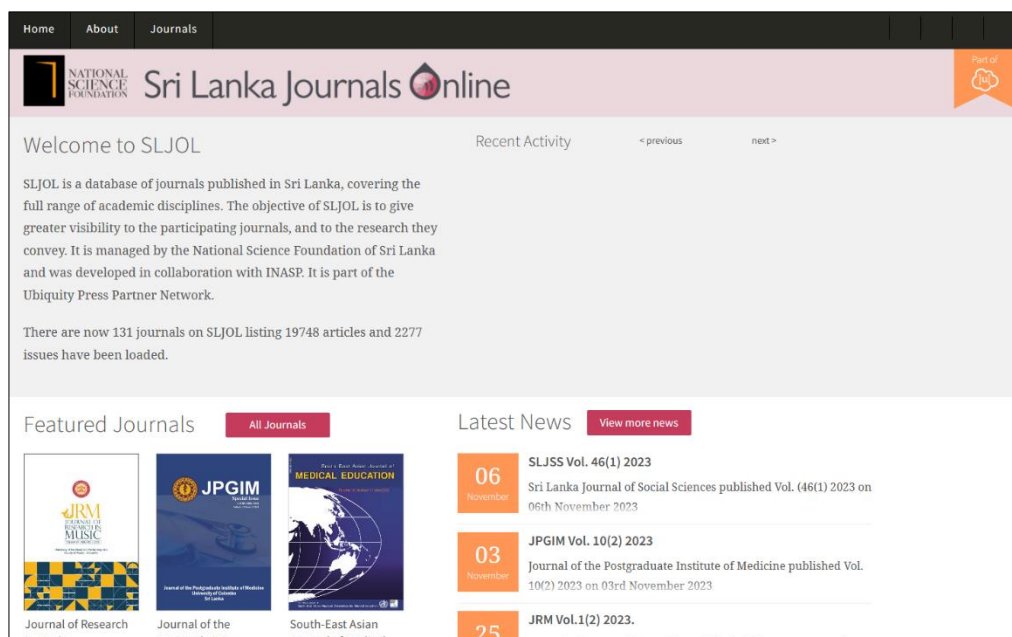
Home About Journals

NATIONAL SCIENCE FOUNDATION Sri Lanka Journals Online

Part of [u]

Welcome to SLJOL

SLJOL is a database of journals published in Sri Lanka, covering the full range of academic disciplines. The objective of SLJOL is to give greater visibility to the participating journals, and to the research they convey. It is managed by the National Science Foundation of Sri Lanka and was developed in collaboration with INASP. It is part of the Ubiquity Press Partner Network.

There are now 131 journals on SLJOL listing 19748 articles and 2277 issues have been loaded.

Recent Activity < previous next >

Featured Journals All Journals

JRM JOURNAL OF RESEARCH IN MUSIC

JPGIM Special Issue

Journal of the Postgraduate Institute of Medicine University of Colombo Sri Lanka

South-East Asian Journal of MEDICAL EDUCATION

Journal of Research

Journal of the

South-East Asian

Latest News View more news

06 November
SLJSS Vol. 46(1) 2023
Sri Lanka Journal of Social Sciences published Vol. (46(1) 2023 on 06th November 2023

03 November
JPGIM Vol. 10(2) 2023
Journal of the Postgraduate Institute of Medicine published Vol. 10(2) 2023 on 03rd November 2023

25
JRM Vol.1(2) 2023.